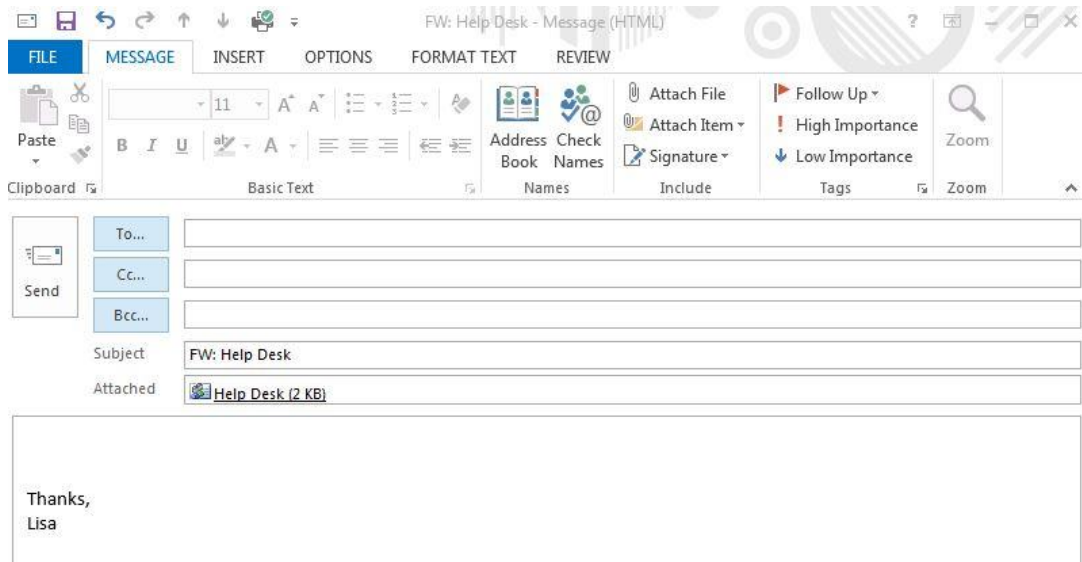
FW: Help Desk - Message (HTML)

?

FILE MESSAGE INSERT OPTIONS FORMAT TEXT REVIEW

Paste

Clipboard

11

B I U

Basic Text

Address Book

Check Names

Names

Attach File

Attach Item

Signature

Include

Follow Up

High Importance

Low Importance

Tags

Zoom

Zoom

Send

To...

Cc...

Bcc...

Subject FW: Help Desk

Attached Help Desk (2 KB)

Thanks,
Lisa